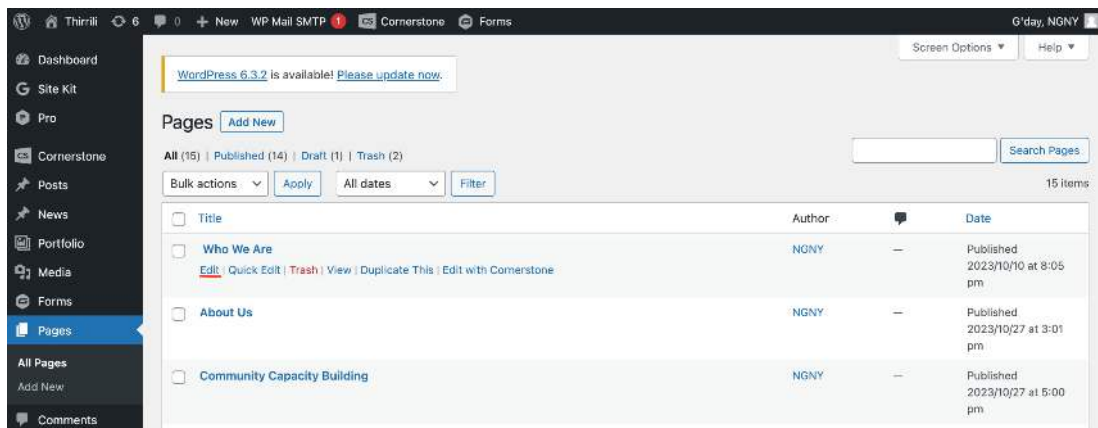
Thirrili 6 0 + New WP Mail SMTP 1 Cornerstone Forms G'day, NGNY

Dashboard
Site Kit
Pro
Cornerstone
Posts
News
Portfolio
Media
Forms
Pages
All Pages
Add New
Comments

Screen Options ▼ Help ▼

WordPress 6.3.2 is available! Please update now.

Pages Add New

All (15) | Published (14) | Draft (1) | Trash (2)

Search Pages

Bulk actions Apply All dates Filter 15 items

| Title | Author | | Date |
|---|---|---|---|
| Who We Are<br>Edit \| Quick Edit \| Trash \| View \| Duplicate This \| Edit with Cornerstone | NGNY | — | Published 2023/10/10 at 8:05 pm |
| About Us | NGNY | — | Published 2023/10/27 at 3:01 pm |
| Community Capacity Building | NGNY | — | Published 2023/10/27 at 5:00 pm |